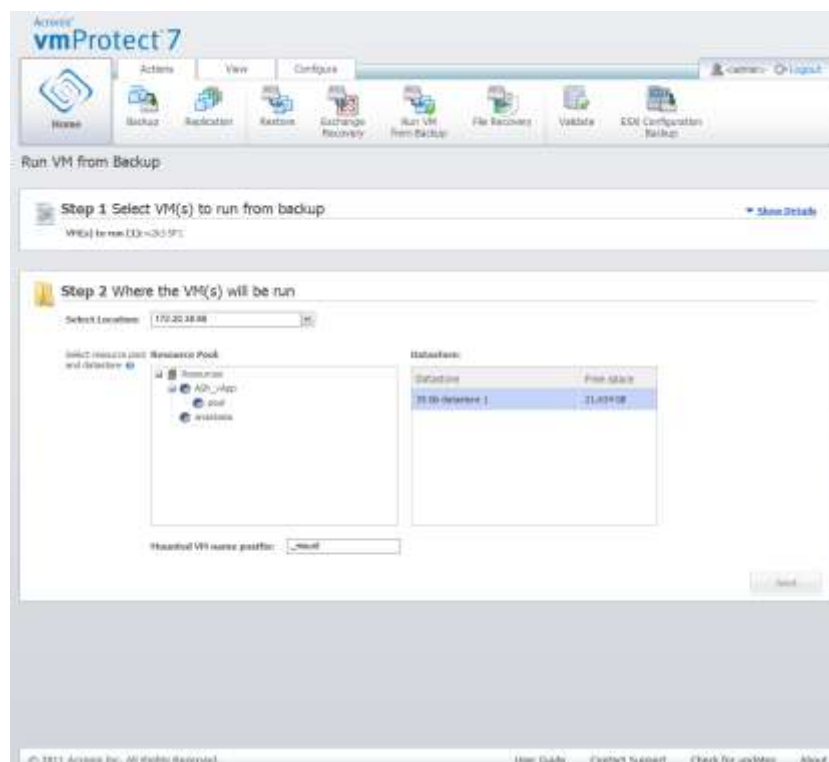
Acronis
vmProtect 7

Actions View Configure

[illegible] Logout

Home Backup Replication Restore Exchange Recovery Run VM from Backup File Recovery Validate ESX Configuration Backup

Run VM from Backup

Step 1 Select VM(s) to run from backup

VM(s) to run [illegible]

Show Details

Step 2 Where the VM(s) will be run

Select Location: 172.20.18.88

Select resource pool and datastore

Resource Pool

Resources
ASh_vApp
pool
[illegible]

Datastore

| Datastore | Free space |
|---|---|
| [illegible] datastore 1 | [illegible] |

Mounted VM name postfix: _Mount

Next

© 2011 Acronis Inc. All Rights Reserved. User Guide Contact Support Check for updates About